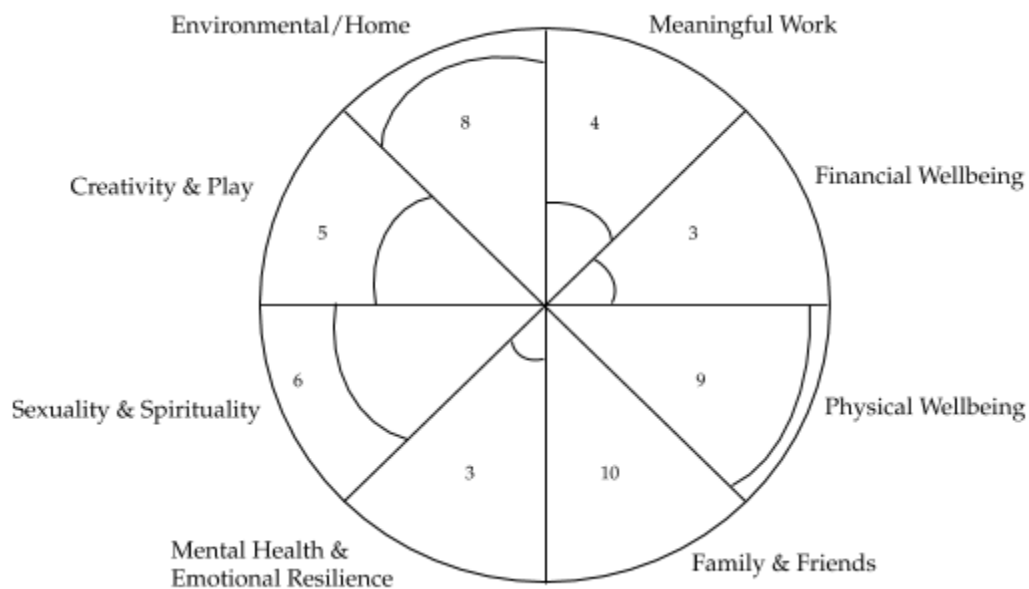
Environmental/Home

Meaningful Work

8

4

Financial Wellbeing

Creativity & Play

5

3

6

9

Physical Wellbeing

Sexuality & Spirituality

3

10

Mental Health & Emotional Resilience

Family & Friends